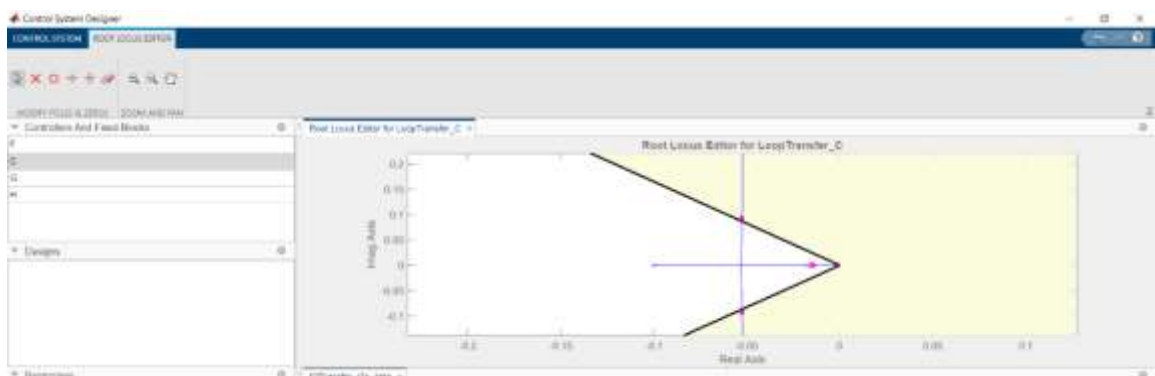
Control System Designer

CONTROL SYSTEM ROOT LOCUS EDITOR

MODIFY POLES & ZEROS ZOOM AND PAN

Controllers And Fixed Blocks

F

C

G

H

Designs

Preferences

Root Locus Editor for LoopTransfer_C ×

Root Locus Editor for LoopTransfer_C

0.2

0.15

0.1

0.05

0

-0.05

-0.1

Imag Axis

-0.2

-0.15

-0.1

-0.05

0

0.05

0.1

Real Axis

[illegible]